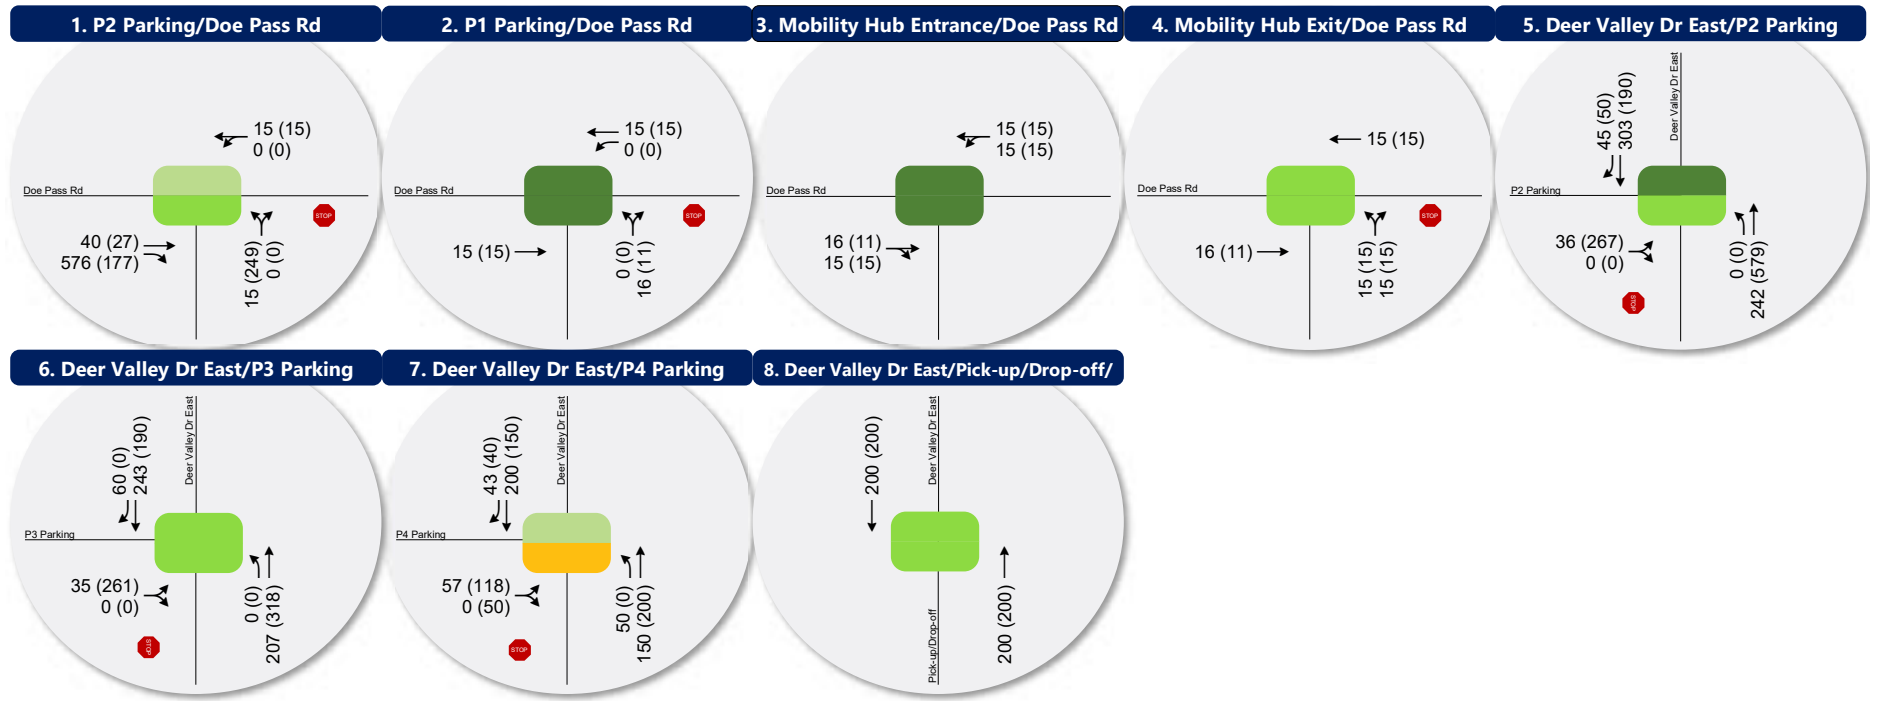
1. P2 Parking/Doe Pass Rd

15 (15)
0 (0)

Doe Pass Rd

STOP

40 (27)
576 (177)

15 (249)
0 (0)

2. P1 Parking/Doe Pass Rd

15 (15)
0 (0)

Doe Pass Rd

STOP

15 (15)

0 (0)
16 (11)

3. Mobility Hub Entrance/Doe Pass Rd

15 (15)
15 (15)

Doe Pass Rd

16 (11)
15 (15)

4. Mobility Hub Exit/Doe Pass Rd

15 (15)

Doe Pass Rd

STOP

16 (11)

15 (15)
15 (15)

5. Deer Valley Dr East/P2 Parking

45 (50)
303 (190)

Deer Valley Dr East

P2 Parking

36 (267)
0 (0)

0 (0)
242 (579)

STOP

6. Deer Valley Dr East/P3 Parking

60 (0)
243 (190)

Deer Valley Dr East

P3 Parking

35 (261)
0 (0)

0 (0)
207 (318)

STOP

7. Deer Valley Dr East/P4 Parking

43 (40)
200 (150)

Deer Valley Dr East

P4 Parking

57 (118)
0 (50)

50 (0)
150 (200)

STOP

8. Deer Valley Dr East/Pick-up/Drop-off/

200 (200)

Deer Valley Dr East

Pick-up/Drop-off

200 (200)